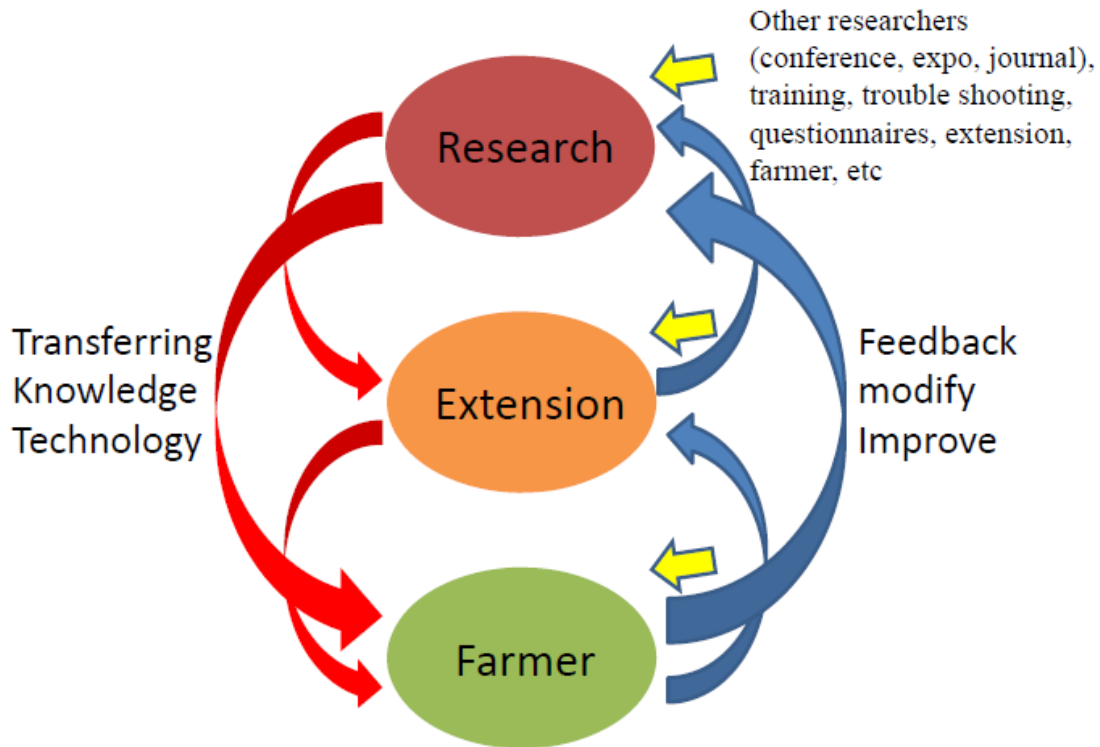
Other researchers (conference, expo, journal), training, trouble shooting, questionnaires, extension, farmer, etc

Research

Transferring
Knowledge
Technology

Extension

Feedback
modify
Improve

Farmer